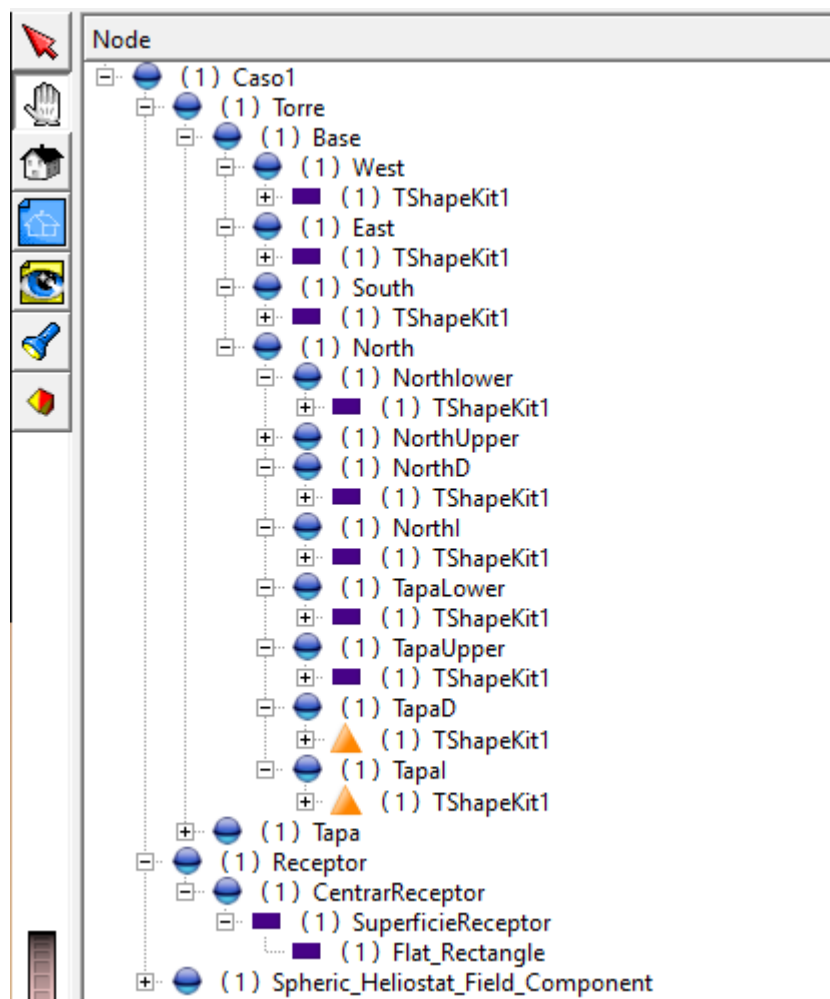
Node

(1) Caso1
(1) Torre
(1) Base
(1) West
(1) TShapeKit1
(1) East
(1) TShapeKit1
(1) South
(1) TShapeKit1
(1) North
(1) Northlower
(1) TShapeKit1
(1) NorthUpper
(1) NorthD
(1) TShapeKit1
(1) NorthI
(1) TShapeKit1
(1) TapaLower
(1) TShapeKit1
(1) TapaUpper
(1) TShapeKit1
(1) TapaD
(1) TShapeKit1
(1) TapaI
(1) TShapeKit1
(1) Tapa
(1) Receptor
(1) CentrarReceptor
(1) SuperficieReceptor
(1) Flat_Rectangle
(1) Spheric_Heliostat_Field_Component